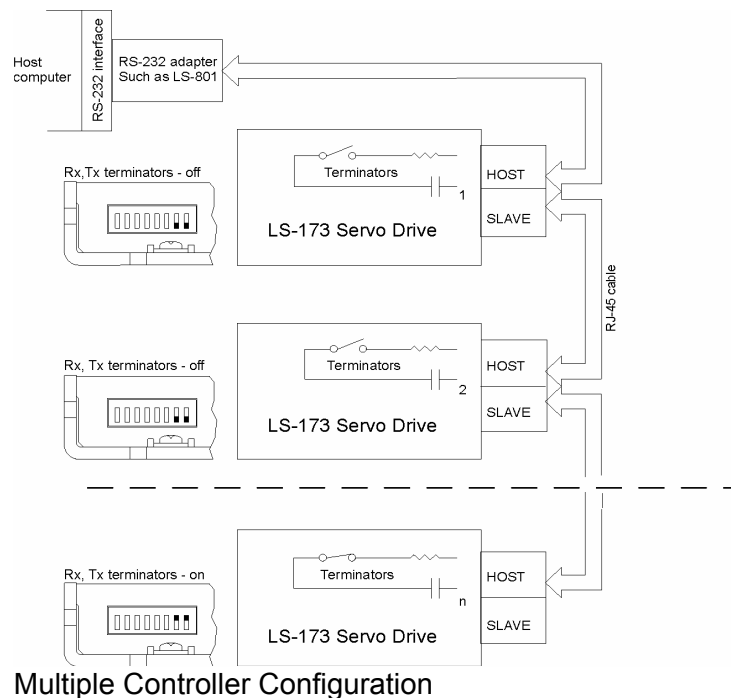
Host computer

RS-232 interface

RS-232 adapter Such as LS-801

Rx,Tx terminators - off

Terminators

1

HOST

SLAVE

LS-173 Servo Drive

RJ-45 cable

Rx, Tx terminators - off

Terminators

2

HOST

SLAVE

LS-173 Servo Drive

Rx, Tx terminators - on

Terminators

n

HOST

SLAVE

LS-173 Servo Drive

Multiple Controller Configuration